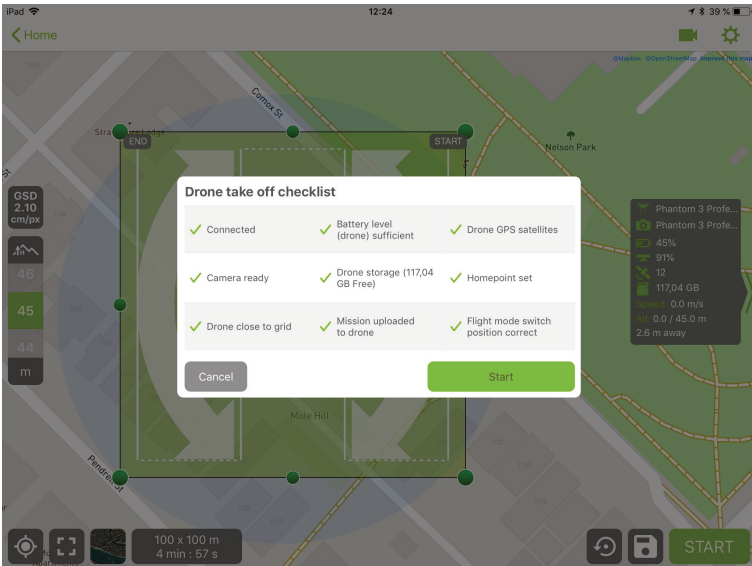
iPad 12:24 39 %

Home

© Mapbox © OpenStreetMap Improve this map

Comox St

Strathmore Lodge

END

START

Nelson Park

GSD 2.10 cm/px

46

45

44

m

Drone take off checklist

| | | |
|---|---|---|
| ✓ Connected | ✓ Battery level (drone) sufficient | ✓ Drone GPS satellites |
| ✓ Camera ready | ✓ Drone storage (117,04 GB Free) | ✓ Homepoint set |
| ✓ Drone close to grid | ✓ Mission uploaded to drone | ✓ Flight mode switch position correct |

Cancel

Start

Phantom 3 Profe...
Phantom 3 Profe...
45%
91%
12
117,04 GB
Speed: 0.0 m/s
Alt: 0.0 / 45.0 m
2.6 m away

Mole Hill

Pendrell St

100 x 100 m
4 min : 57 s

START